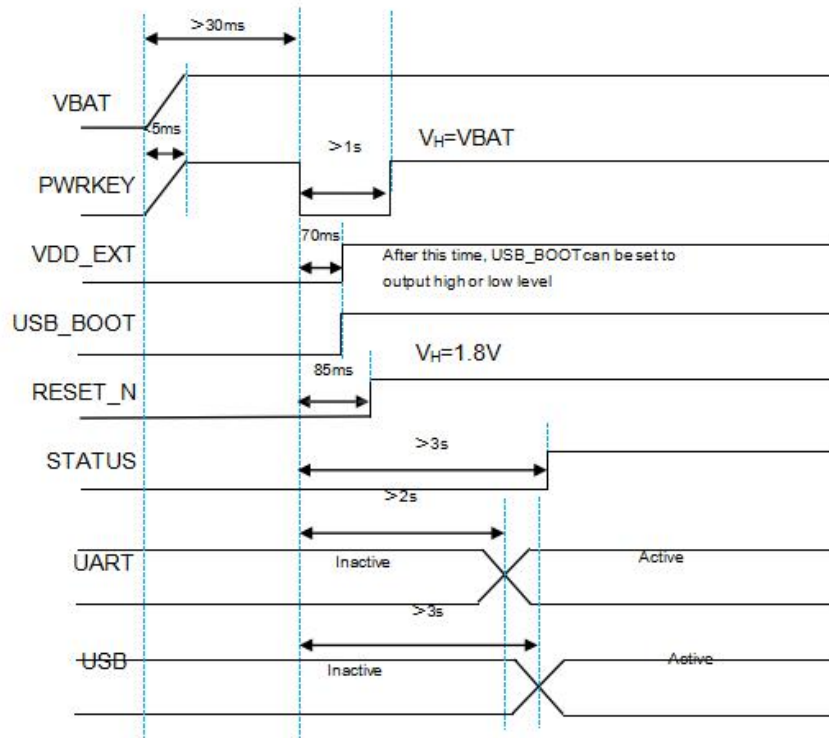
>30ms

VBAT

5ms

PWRKEY

>1s

$V_H$=VBAT

VDD_EXT

70ms

After this time, USB_BOOTcan be set to output high or low level

USB_BOOT

$V_H$=1.8V

85ms

RESET_N

>3s

STATUS

>2s

UART

Inactive

Active

>3s

USB

Inactive

Active